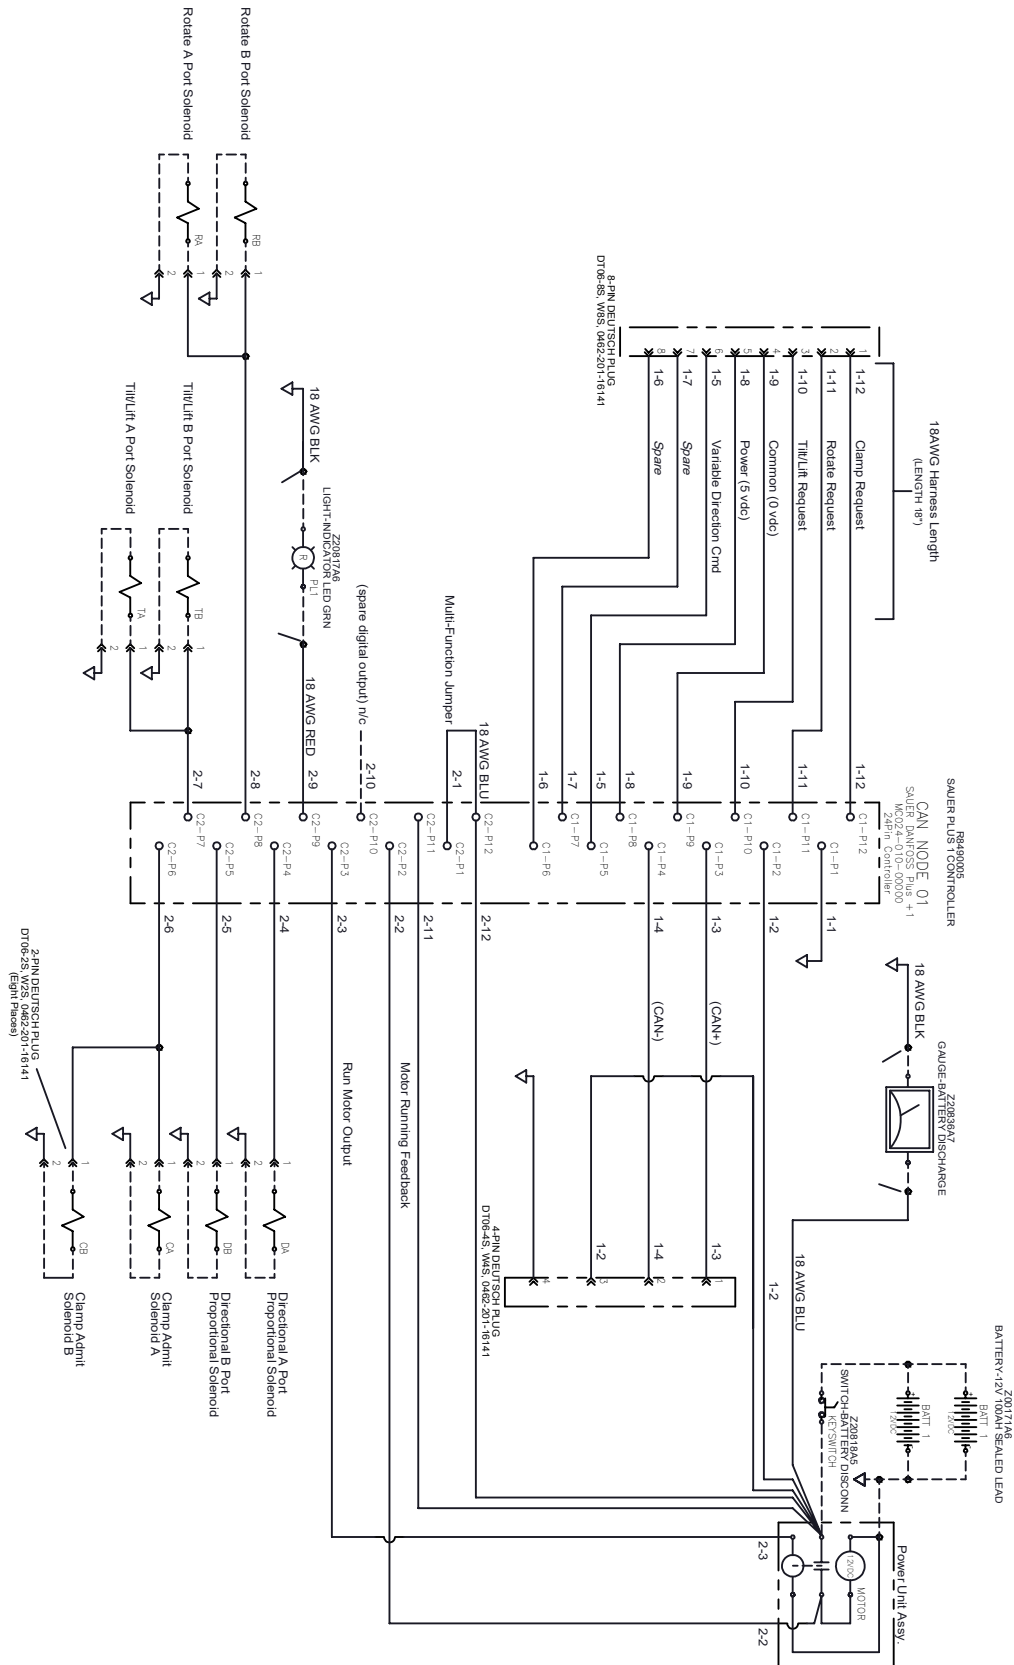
Rotate B Port Solenoid
Rotate A Port Solenoid
RB
RA
1
2
1
2
Tilt/Lift B Port Solenoid
Tilt/Lift A Port Solenoid
TB
TA
1
2
1
2
18 AWG BLK
Z20817A6
LIGHT-INDICATOR LED GRN
R
PL1
18 AWG RED
(spare digital output) n/c
Multi-Function Jumper
18 AWG BLU
8-PIN DEUTSCH PLUG
DT06-8S, W8S, 0462-201-16141
18AWG Harness Length
(LENGTH 18")
1-12 Clamp Request
1-11 Rotate Request
1-10 Tilt/Lift Request
1-9 Common (0 vdc)
1-8 Power (5 vdc)
1-5 Variable Direction Cmd
1-7 Spare
1-6 Spare
1
2
3
4
5
6
7
8
2-7
2-8
2-9
2-10
2-1
1-6
1-7
1-5
1-8
1-9
1-10
1-11
1-12
R8490005
SAUER PLUS 1 CONTROLLER
CAN NODE 01
SAUER DANFOSS Plus +1
MC024-010-0000
24Pin Controller
C2-P7
C2-P8
C2-P9
C2-P10
C2-P11
C2-P1
C2-P12
C1-P6
C1-P7
C1-P5
C1-P8
C1-P9
C1-P10
C1-P11
C1-P12
C2-P6
C2-P5
C2-P4
C2-P3
C2-P2
C1-P4
C1-P3
C1-P2
C1-P1
2-6
2-5
2-4
2-3
2-2
2-11
2-12
1-4
1-3
1-2
1-1
(CAN-)
(CAN+)
18 AWG BLK
Z20836A7
GAUGE-BATTERY DISCHARGE
Run Motor Output
Motor Running Feedback
2-PIN DEUTSCH PLUG
DT06-2S, W2S, 0462-201-16141
(Eight Places)
1
2
CB
Clamp Admit Solenoid B
CA
Clamp Admit Solenoid A
DB
Directional B Port Proportional Solenoid
DA
Directional A Port Proportional Solenoid
4-PIN DEUTSCH PLUG
DT06-4S, W4S, 0462-201-16141
1-2
1-4
1-3
4
3
2
1
18 AWG BLU
1-2
Z20171A6
BATTERY-12V 100AH SEALED LEAD
BATT 1
12VDC
BATT 1
12VDC
Z20818A5
SWITCH-BATTERY DISCONN
KEYSWITCH
Power Unit Assy.
12VDC
MOTOR
2-3
2-2